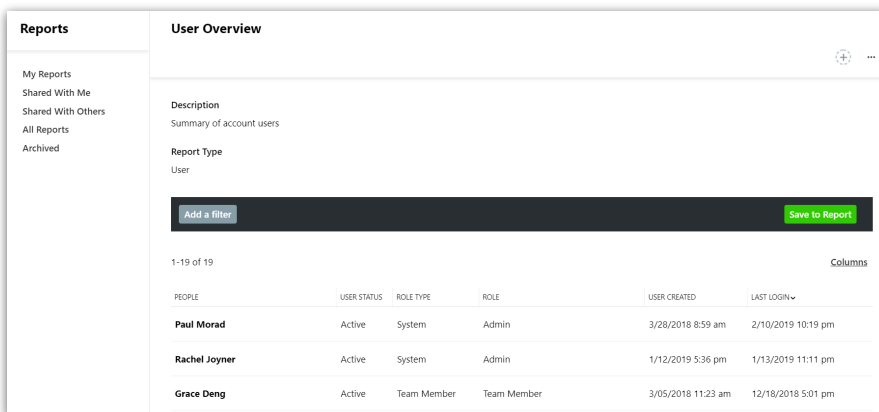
Reports

My Reports
Shared With Me
Shared With Others
All Reports
Archived

User Overview

...

Description
Summary of account users

Report Type
User

Add a filter

Save to Report

1-19 of 19

Columns

| PEOPLE | USER STATUS | ROLE TYPE | ROLE | USER CREATED | LAST LOGIN |
|---|---|---|---|---|---|
| Paul Morad | Active | System | Admin | 3/28/2018 8:59 am | 2/10/2019 10:19 pm |
| Rachel Joyner | Active | System | Admin | 1/12/2019 5:36 pm | 1/13/2019 11:11 pm |
| Grace Deng | Active | Team Member | Team Member | 3/05/2018 11:23 am | 12/18/2018 5:01 pm |